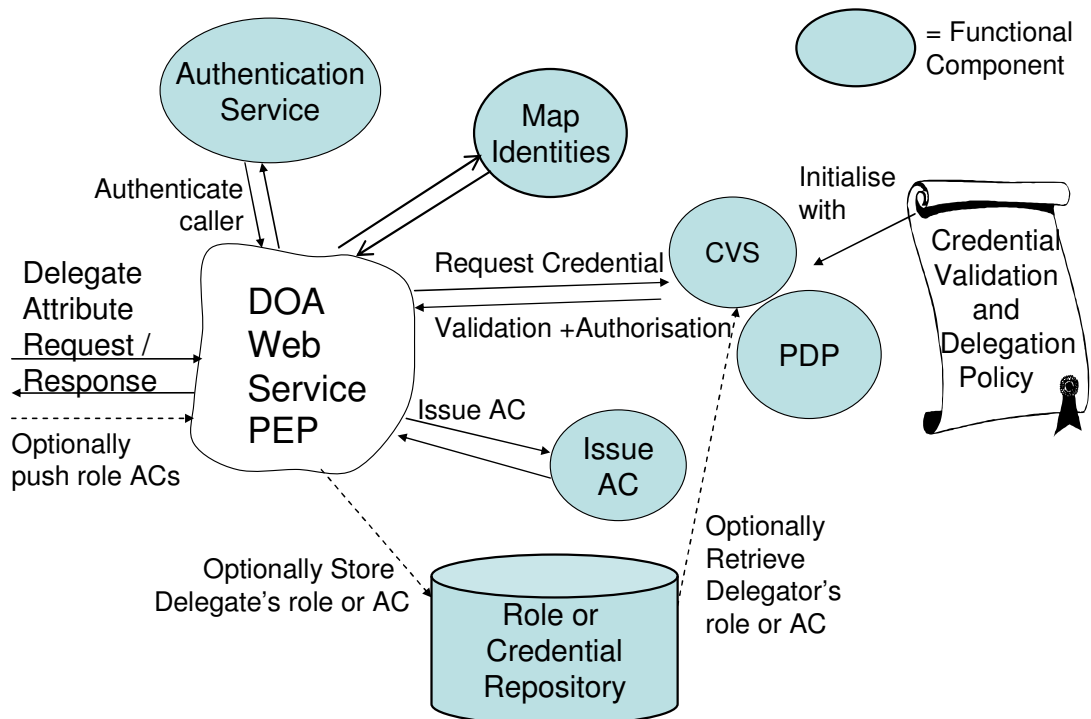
= Functional Component

Authentication Service

Map Identities

Authenticate caller

Initialise with

Credential Validation and Delegation Policy

Delegate Attribute Request / Response

DOA Web Service PEP

Request Credential

CVS

Validation +Authorisation

PDP

Optionally push role ACs

Issue AC

Issue AC

Optionally Store Delegate's role or AC

Role or Credential Repository

Optionally Retrieve Delegator's role or AC